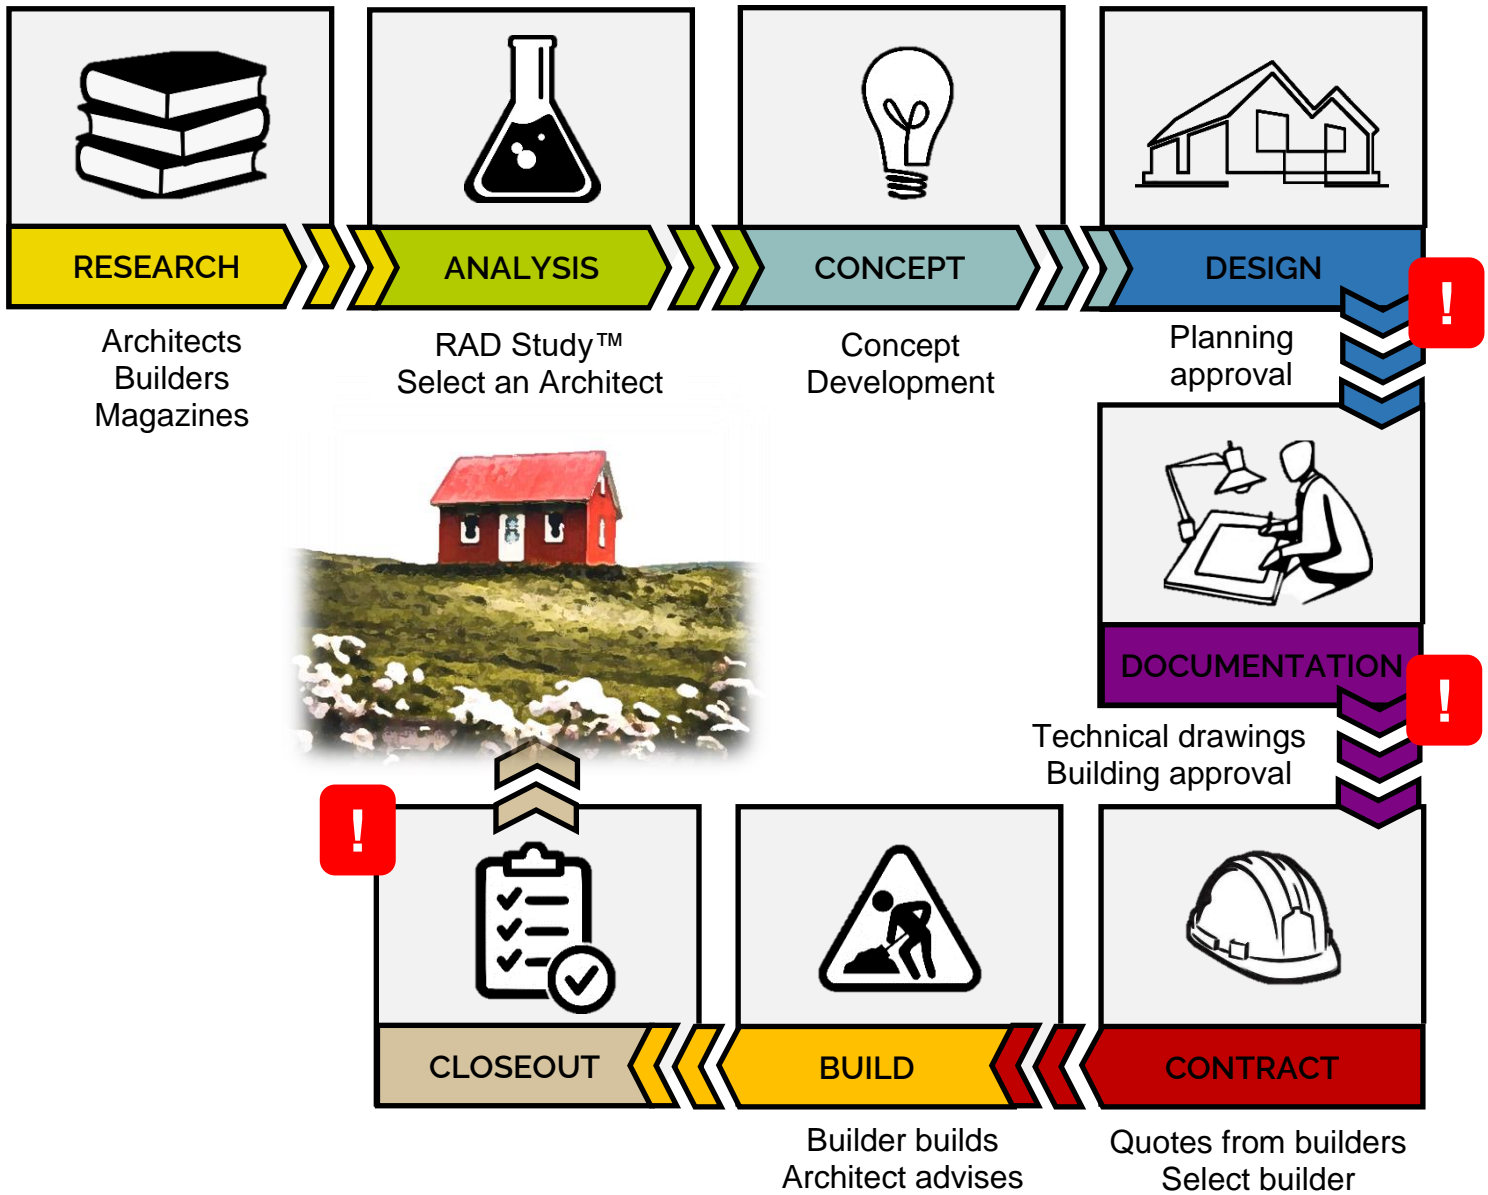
RESEARCH

Architects
Builders
Magazines

ANALYSIS

RAD Study™
Select an Architect

CONCEPT

Concept
Development

DESIGN

!

Planning
approval

DOCUMENTATION

!

Technical drawings
Building approval

CONTRACT

Quotes from builders
Select builder

BUILD

Builder builds
Architect advises

CLOSEOUT

!